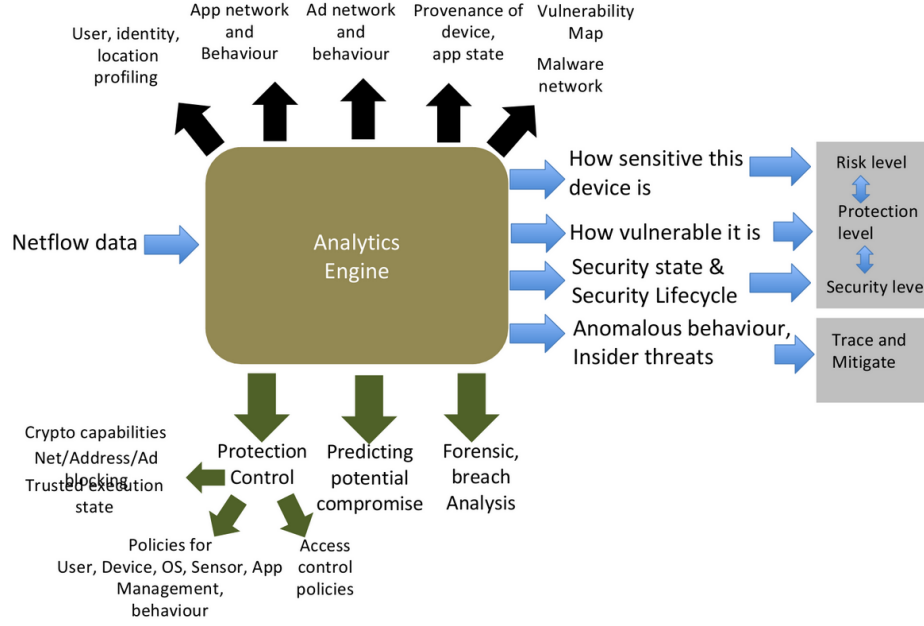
User, identity, location profiling

App network and Behaviour

Ad network and behaviour

Provenance of device, app state

Vulnerability Map

Malware network

Netflow data

Analytics Engine

How sensitive this device is

How vulnerable it is

Security state & Security Lifecycle

Anomalous behaviour, Insider threats

Risk level

Protection level

Security leve

Trace and Mitigate

Crypto capabilities

Net/Address/Ad blocking

Trusted execution state

Protection Control

Predicting potential compromise

Forensic, breach Analysis

Policies for User, Device, OS, Sensor, App Management, behaviour

Access control policies